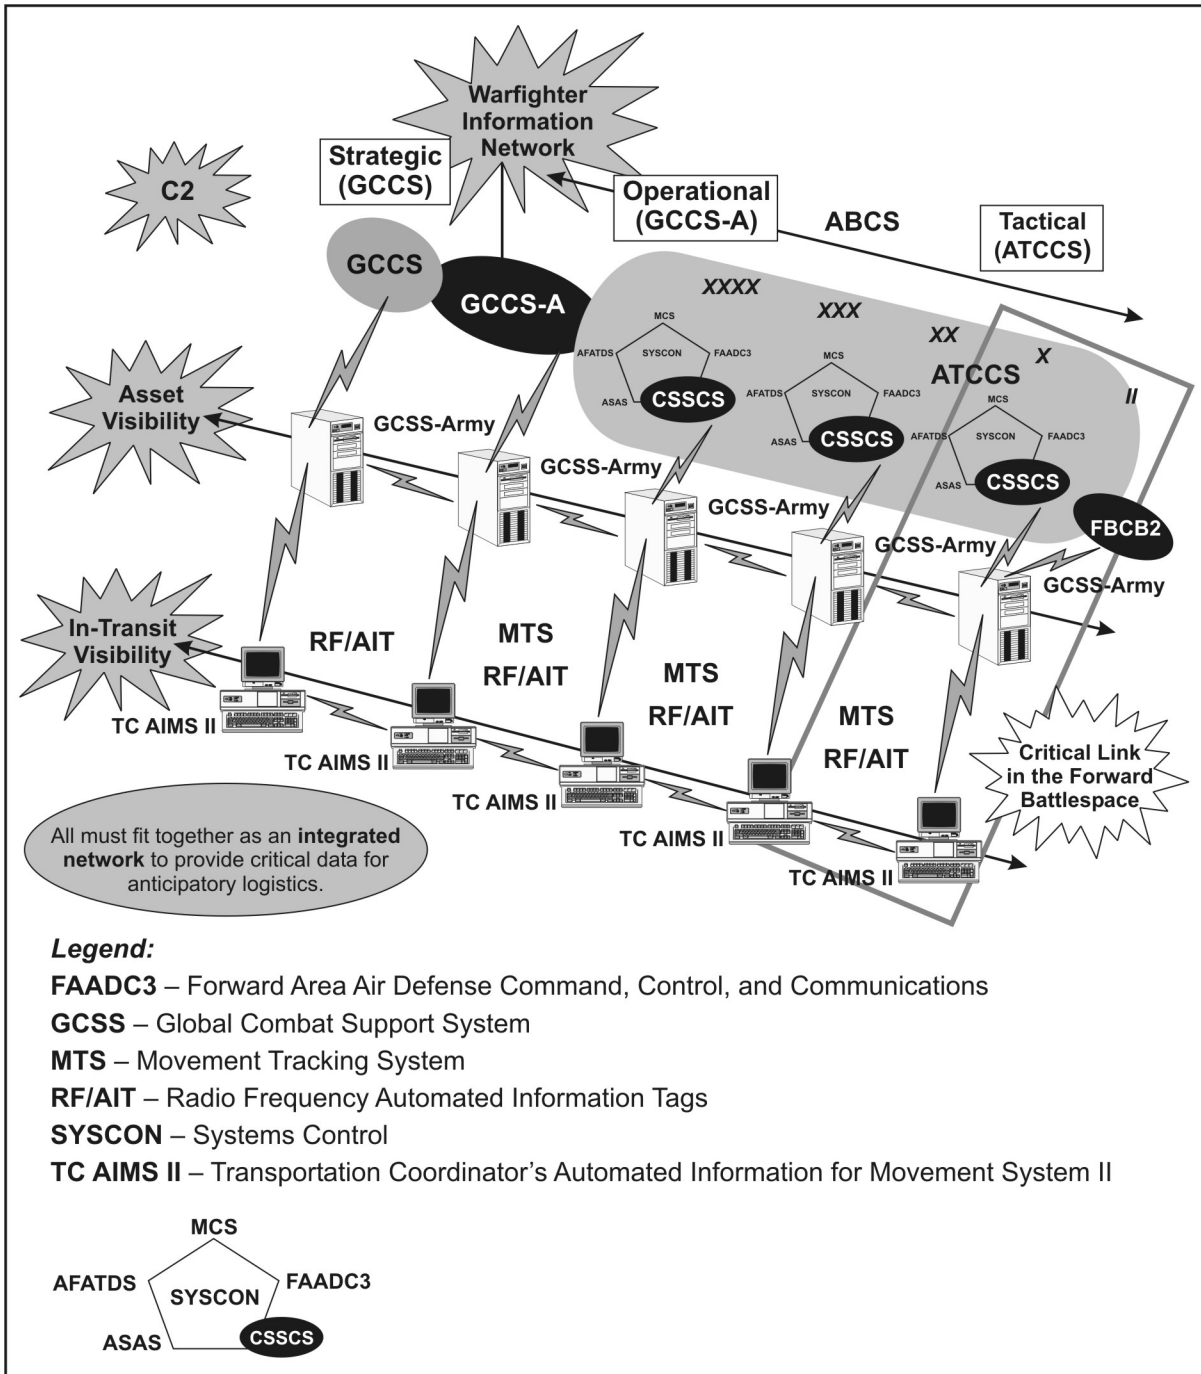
Warfighter Information Network

Strategic (GCCS)

C2

Operational (GCCS-A)

ABCS

Tactical (ATCCS)

GCCS

GCCS-A

XXXX

XXX

XX

X

ATCCS

II

MCS
AFATDS
SYSCON
FAADC3
ASAS
CSSCS

MCS
AFATDS
SYSCON
FAADC3
ASAS
CSSCS

MCS
AFATDS
SYSCON
FAADC3
ASAS
CSSCS

Asset Visibility

GCSS-Army

GCSS-Army

GCSS-Army

GCSS-Army

FBCB2

GCSS-Army

In-Transit Visibility

RF/AIT

MTS
RF/AIT

MTS
RF/AIT

MTS
RF/AIT

TC AIMS II

TC AIMS II

TC AIMS II

TC AIMS II

TC AIMS II

Critical Link in the Forward Battlespace

All must fit together as an integrated network to provide critical data for anticipatory logistics.

Legend:
FAADC3 – Forward Area Air Defense Command, Control, and Communications
GCSS – Global Combat Support System
MTS – Movement Tracking System
RF/AIT – Radio Frequency Automated Information Tags
SYSCON – Systems Control
TC AIMS II – Transportation Coordinator's Automated Information for Movement System II

MCS
AFATDS
SYSCON
FAADC3
ASAS
CSSCS